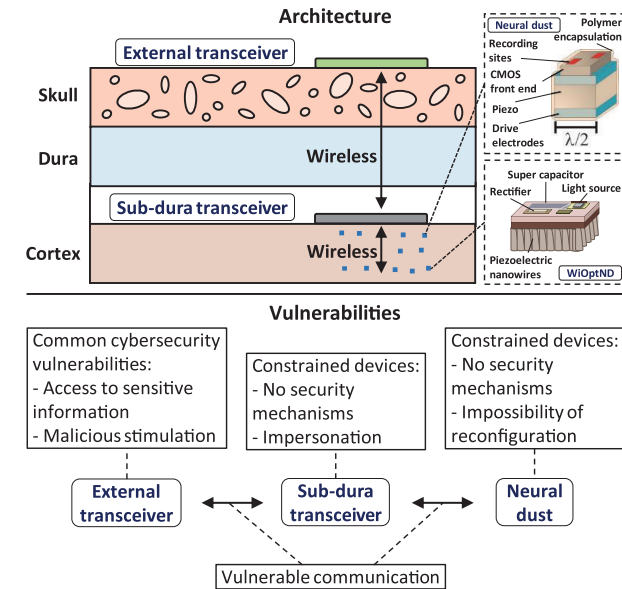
Architecture

External transceiver

Skull

Dura

Wireless

Sub-dura transceiver

Cortex

Wireless

Neural dust

Polymer encapsulation

Recording sites

CMOS front end

Piezo

Drive electrodes

$\lambda/2$

Super capacitor

Rectifier

Light source

Piezoelectric nanowires

WiOptND

Vulnerabilities

Common cybersecurity vulnerabilities:
- Access to sensitive information
- Malicious stimulation

Constrained devices:
- No security mechanisms
- Impersonation

Constrained devices:
- No security mechanisms
- Impossibility of reconfiguration

External transceiver

Sub-dura transceiver

Neural dust

Vulnerable communication